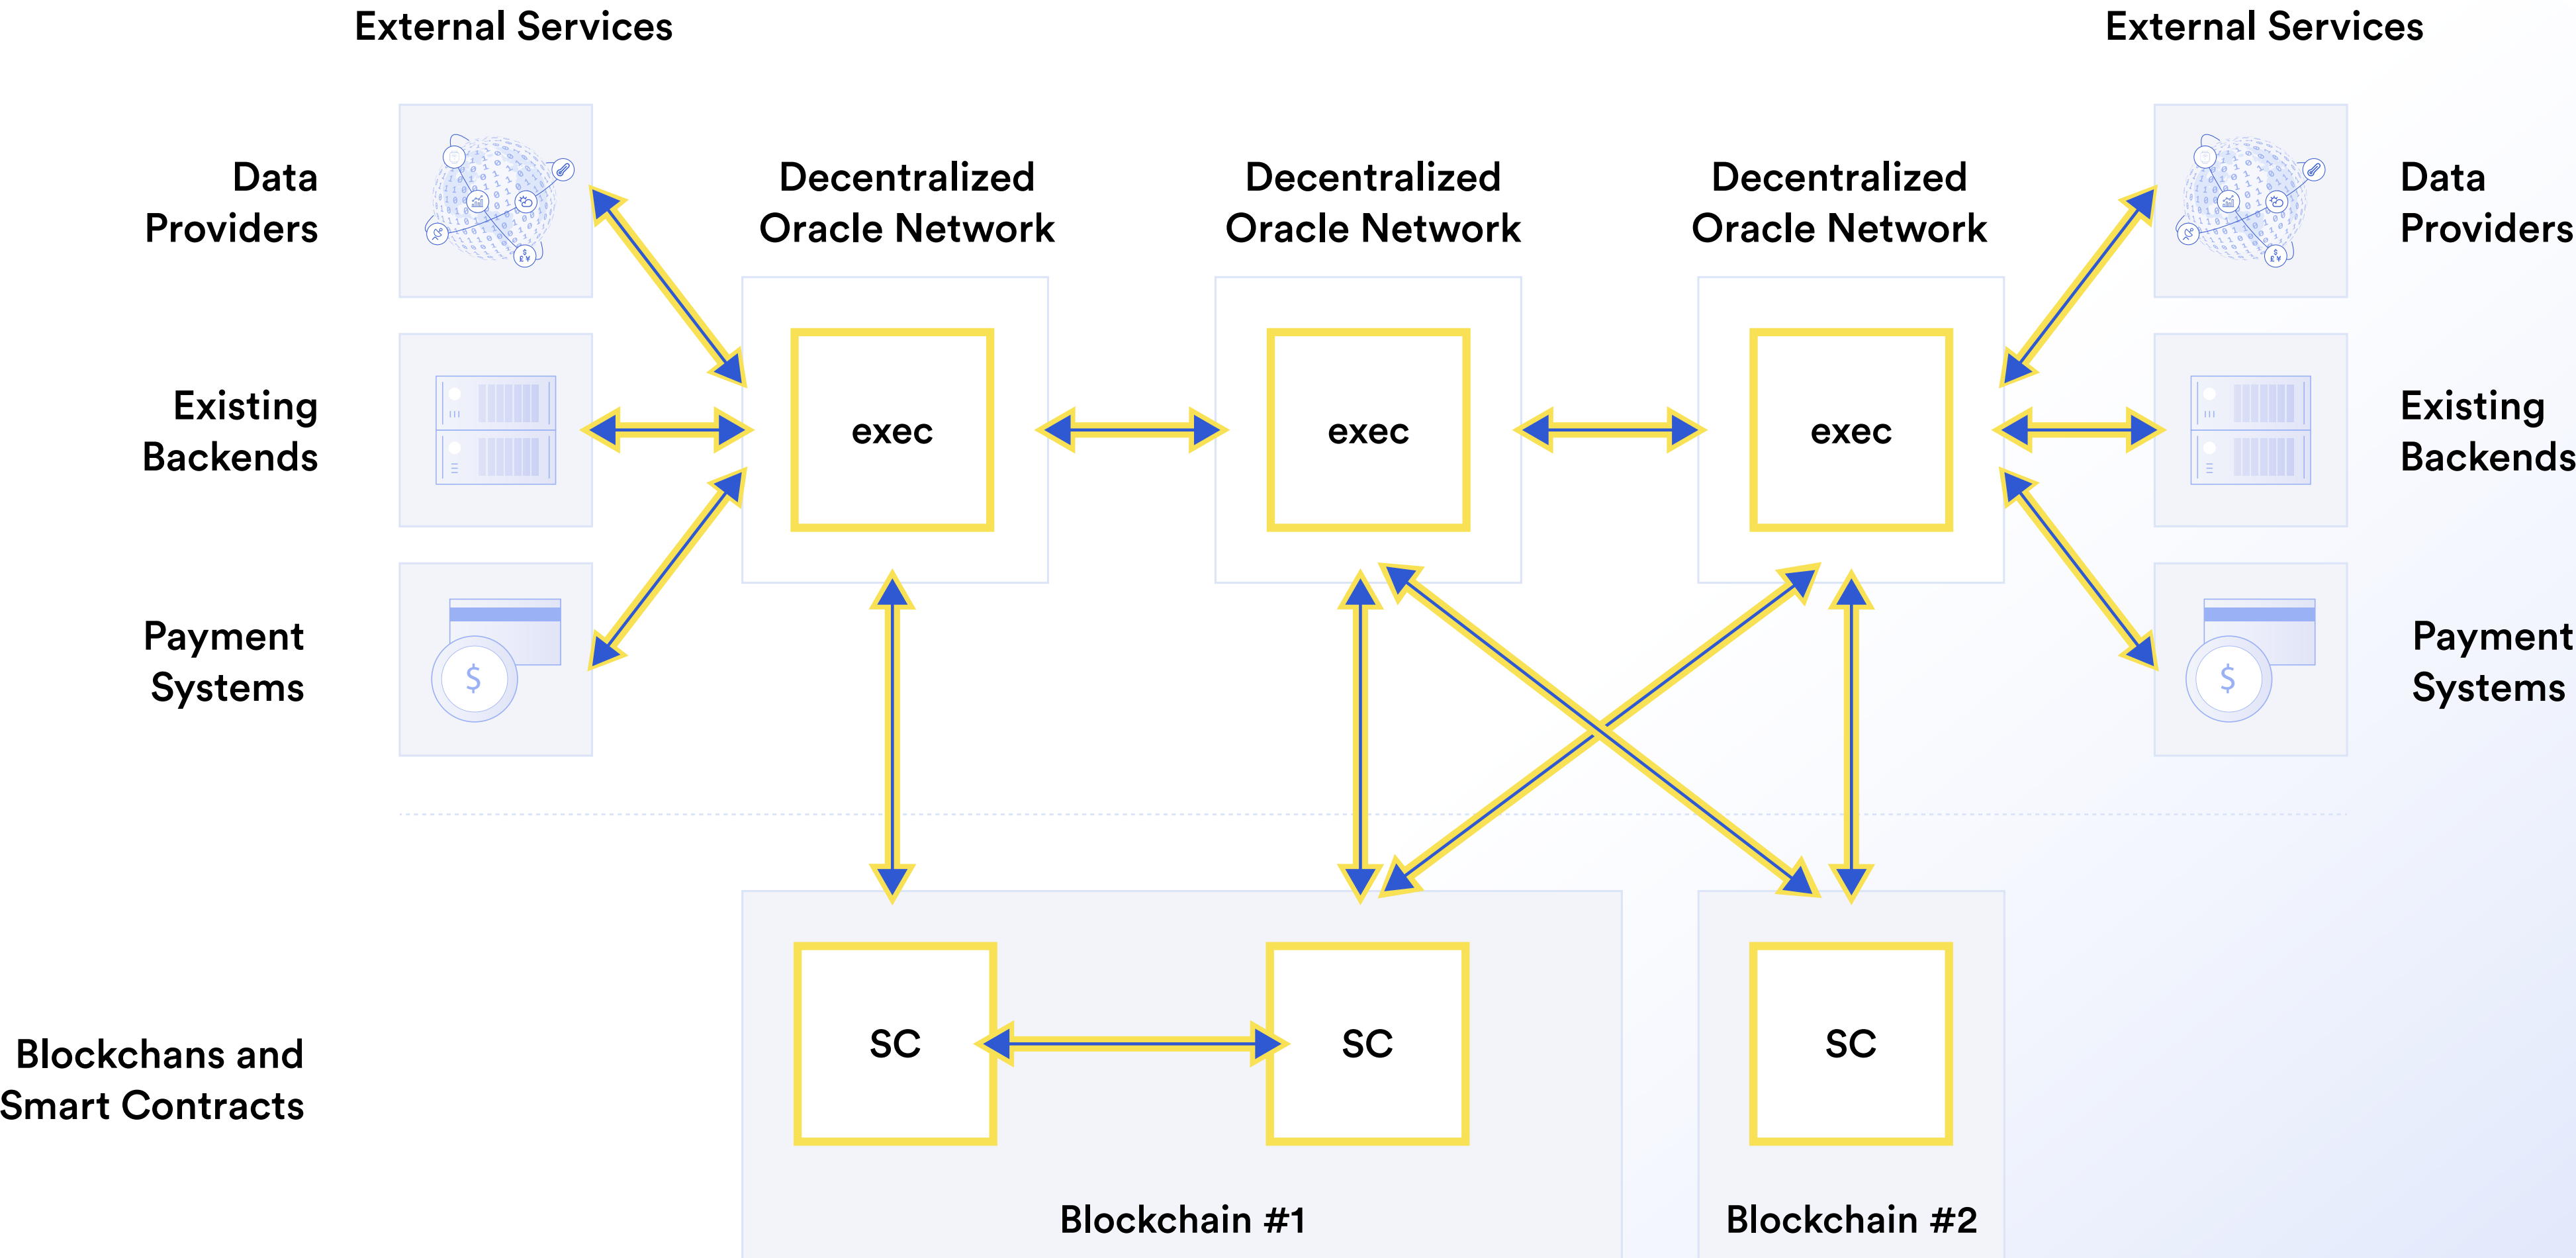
External Services

Data Providers

Existing Backends

Payment Systems

Decentralized Oracle Network

exec

Decentralized Oracle Network

exec

Decentralized Oracle Network

exec

External Services

Data Providers

Existing Backends

Payment Systems

$

$

Blockchans and Smart Contracts

SC

SC

SC

Blockchain #1

Blockchain #2